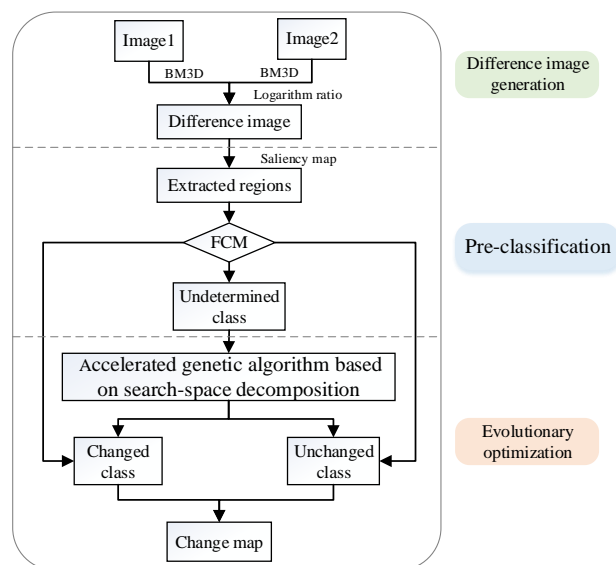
Image1

Image2

BM3D

BM3D

Logarithm ratio

Difference image

Difference image generation

Saliency map

Extracted regions

FCM

Pre-classification

Undetermined class

Accelerated genetic algorithm based on search-space decomposition

Changed class

Unchanged class

Evolutionary optimization

Change map